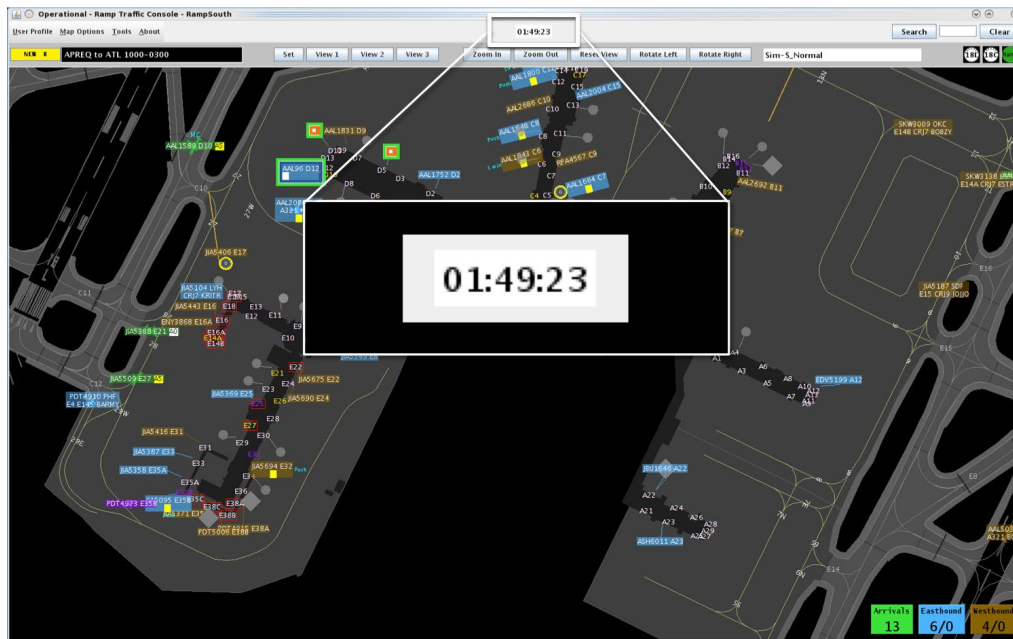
Operational - Ramp Traffic Console - RampSouth

User Profile Map Options Tools About

Search Clear

NEW 8 APREQ to ATL 1000-0300

Set View 1 View 2 View 3 Zoom In Zoom Out Reset View Rotate Left Rotate Right Sim-S_Normal

01:49:23

01:49:23

AAL1589 D10

AAL1831 D9

AAL96 D12

AAL1752 D2

AAL2686 C10

AAL1848 C8

AAL1841 C6

RPA4567 C9

AAL1664 C7

AAL2004 C15

AAL1800 C14

SKW3009 OKC E14B CRJ7 BOBZY

SKW3138 E14A CRJ7

JIA5406 E17

JIA5104 LYH CRJ7 KRITR

JIA5443 E16

ENY3868 E16A

JIA5388 E21

JIA5187 SDF E15 CRJ9 JOJJO

JIA5503 E27

PDT4910 PHF E4 E145 BARMY

JIA5675 E22

JIA5369 E25

JIA5690 E24

JIA5416 E31

JIA5387 E33

JIA5358 E35A

JIA5694 E32

PDT4973 E35B

PDT5098 E38B

EDV5199 A12

JBU1646 A22

ASH6011 A23

AAL2692 B11

Arrivals 13

Eastbound 6/0

Westbound 4/0